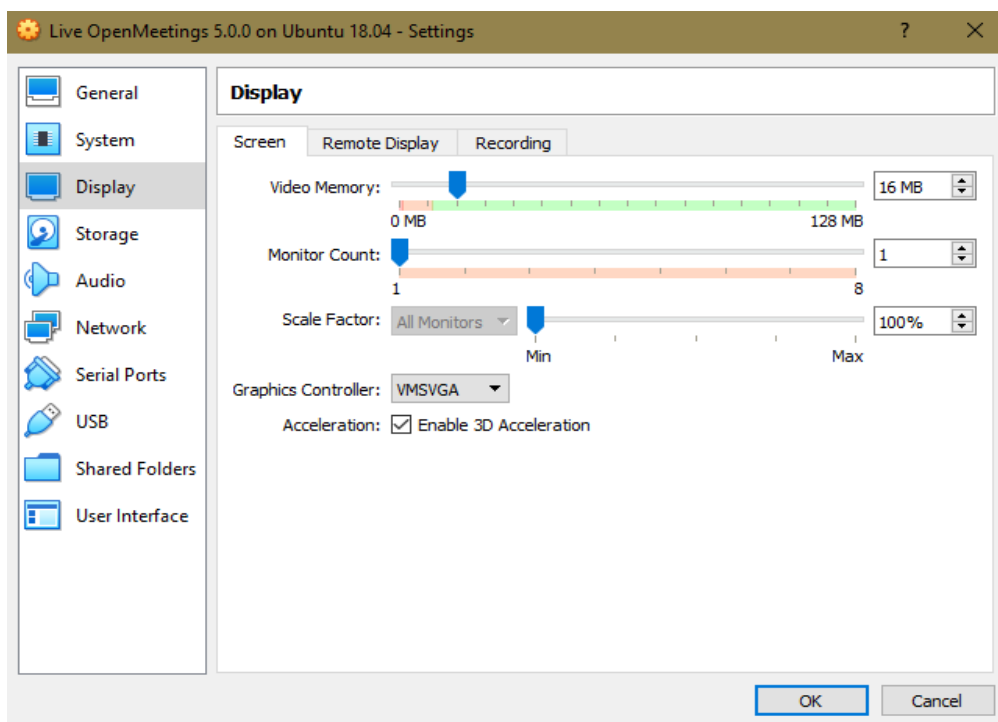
Live OpenMeetings 5.0.0 on Ubuntu 18.04 - Settings

? ×

General
System
Display
Storage
Audio
Network
Serial Ports
USB
Shared Folders
User Interface

Display

Screen | Remote Display | Recording

Video Memory: 16 MB
0 MB 128 MB

Monitor Count: 1
1 8

Scale Factor: All Monitors 100%
Min Max

Graphics Controller: VMSVGA

Acceleration: ☑ Enable 3D Acceleration

OK Cancel